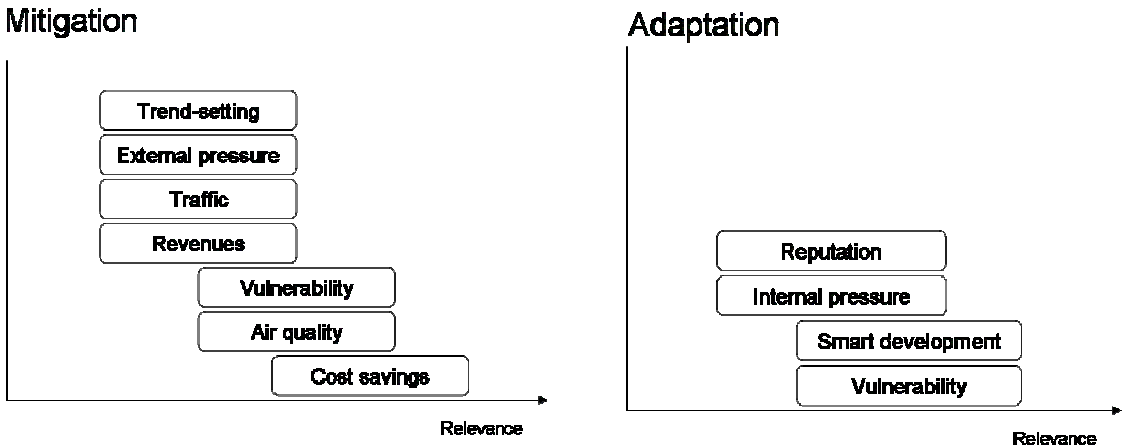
Mitigation

Trend-setting

External pressure

Traffic

Revenues

Vulnerability

Air quality

Cost savings

Relevance

Adaptation

Reputation

Internal pressure

Smart development

Vulnerability

Relevance